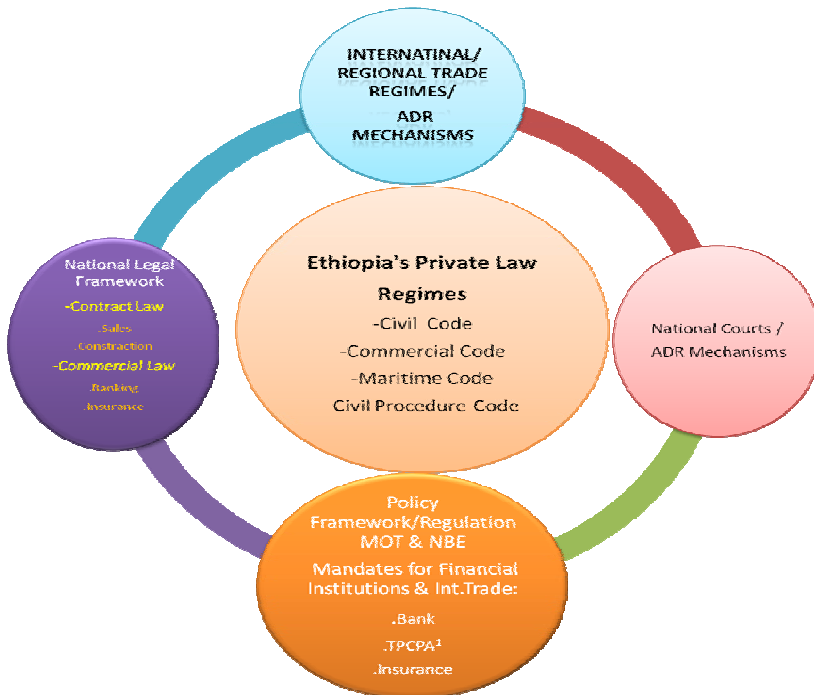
INTERNATINAL/ REGIONAL TRADE REGIMES/ ADR MECHANISMS

National Legal Framework
-Contract Law
.Sales
.Constraction
-Commercial Law
.Banking
.Insurance

Ethiopia's Private Law Regimes
-Civil Code
-Commercial Code
-Maritime Code
Civil Procedure Code

National Courts / ADR Mechanisms

Policy Framework/Regulation MOT & NBE
Mandates for Financial Institutions & Int.Trade:
.Bank
.TPCPA¹
.Insurance